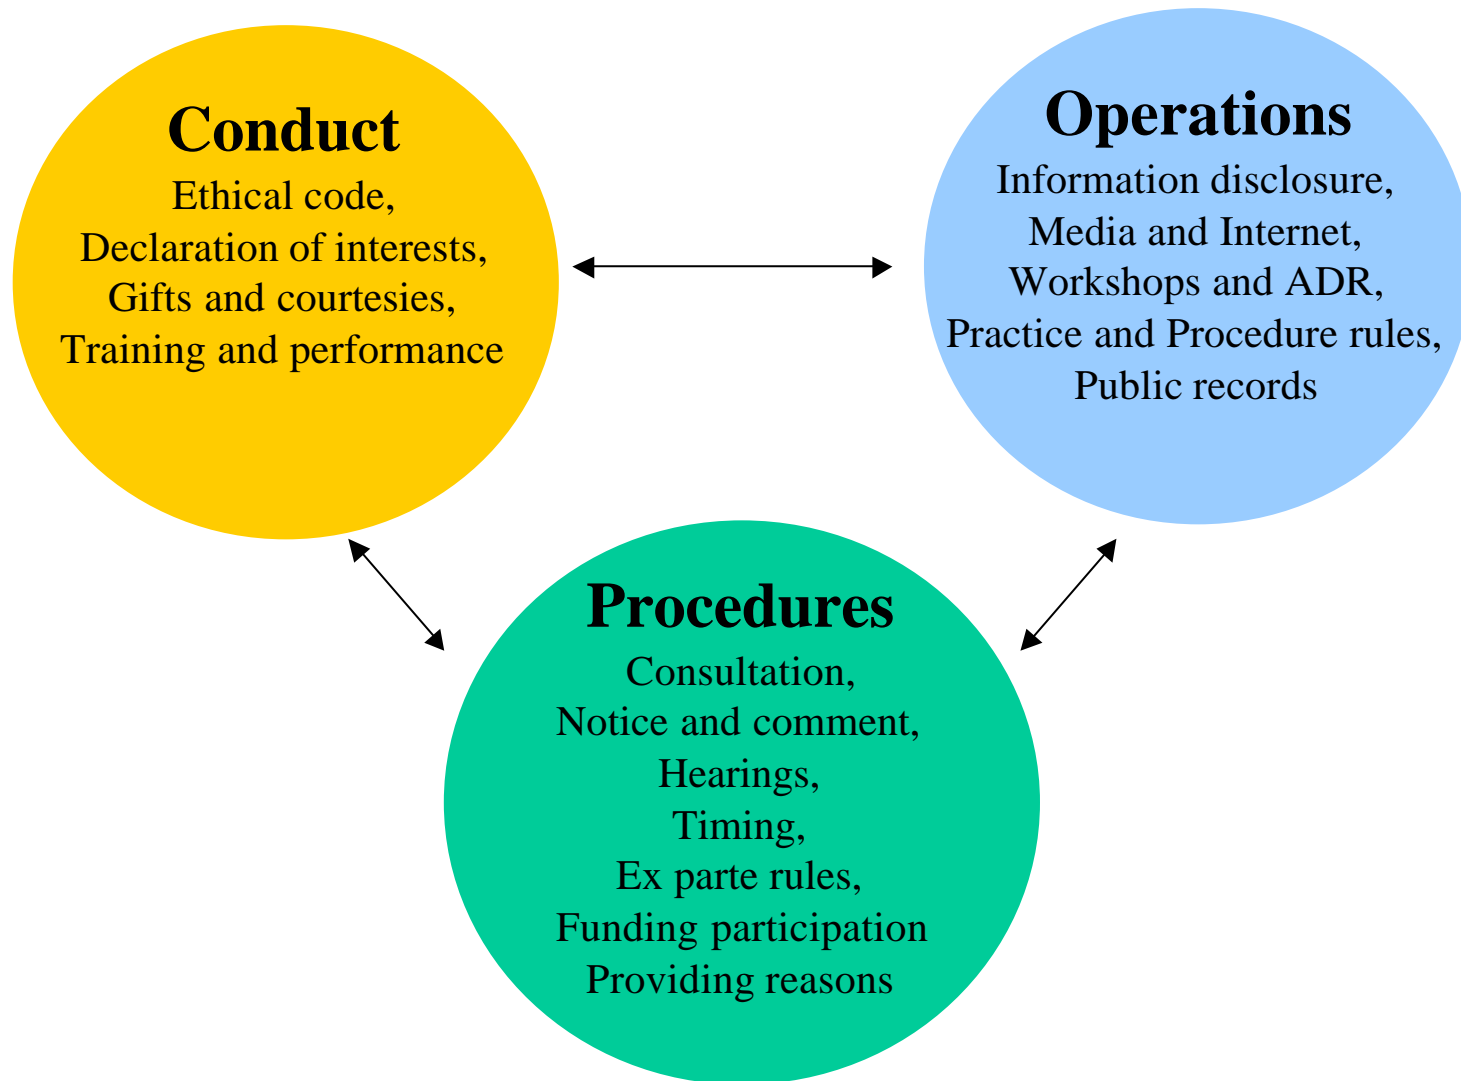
Conduct
Ethical code,
Declaration of interests,
Gifts and courtesies,
Training and performance

Operations
Information disclosure,
Media and Internet,
Workshops and ADR,
Practice and Procedure rules,
Public records

Procedures
Consultation,
Notice and comment,
Hearings,
Timing,
Ex parte rules,
Funding participation
Providing reasons